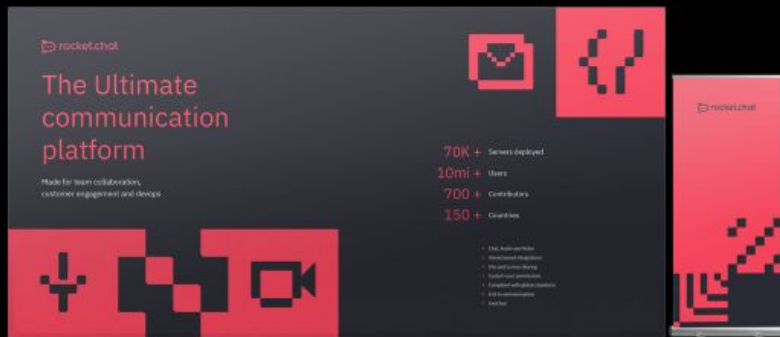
rocket.chat

The Ultimate communication platform

Made for team collaboration, customer engagement and devops

70K + Servers deployed
10mi + Users
700 + Contributors
150 + Countries

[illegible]
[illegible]
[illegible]
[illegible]
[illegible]
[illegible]
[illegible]

rocket.chat